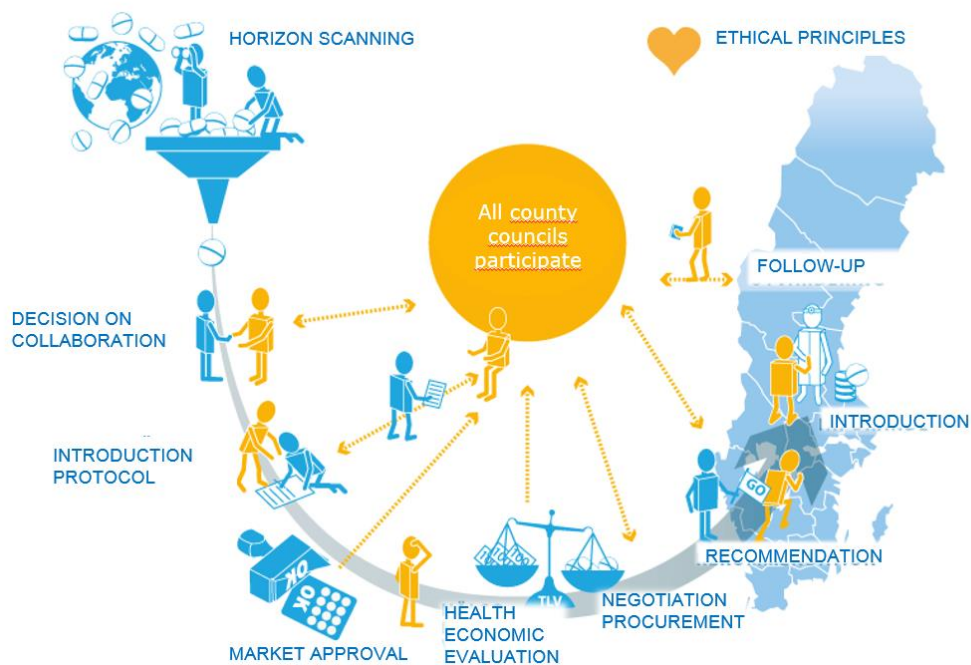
HORIZON SCANNING

ETHICAL PRINCIPLES

All county councils participate

FOLLOW-UP

DECISION ON COLLABORATION

INTRODUCTION

INTRODUCTION PROTOCOL

GO

RECOMMENDATION

OK

OK

TLV

MARKET APPROVAL

HEALTH ECONOMIC EVALUATION

NEGOTIATION PROCUREMENT